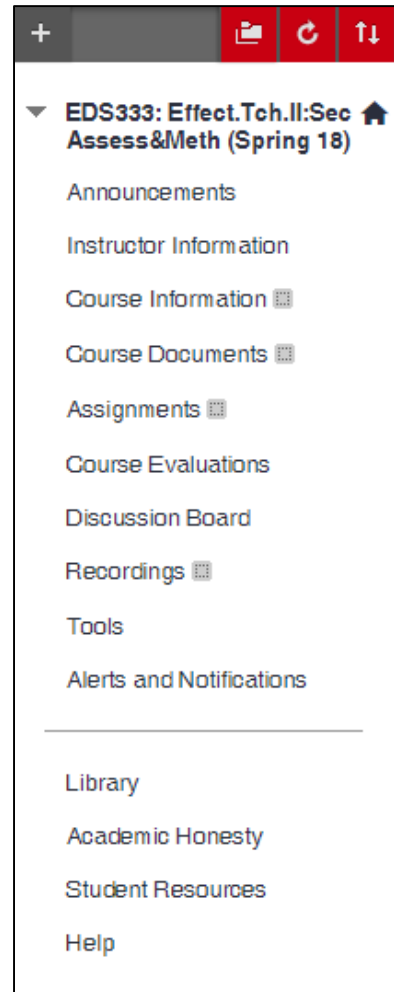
+

EDS333: Effect.Tch.II:Sec Assess&Meth (Spring 18)

Announcements

Instructor Information

Course Information

Course Documents

Assignments

Course Evaluations

Discussion Board

Recordings

Tools

Alerts and Notifications

Library

Academic Honesty

Student Resources

Help